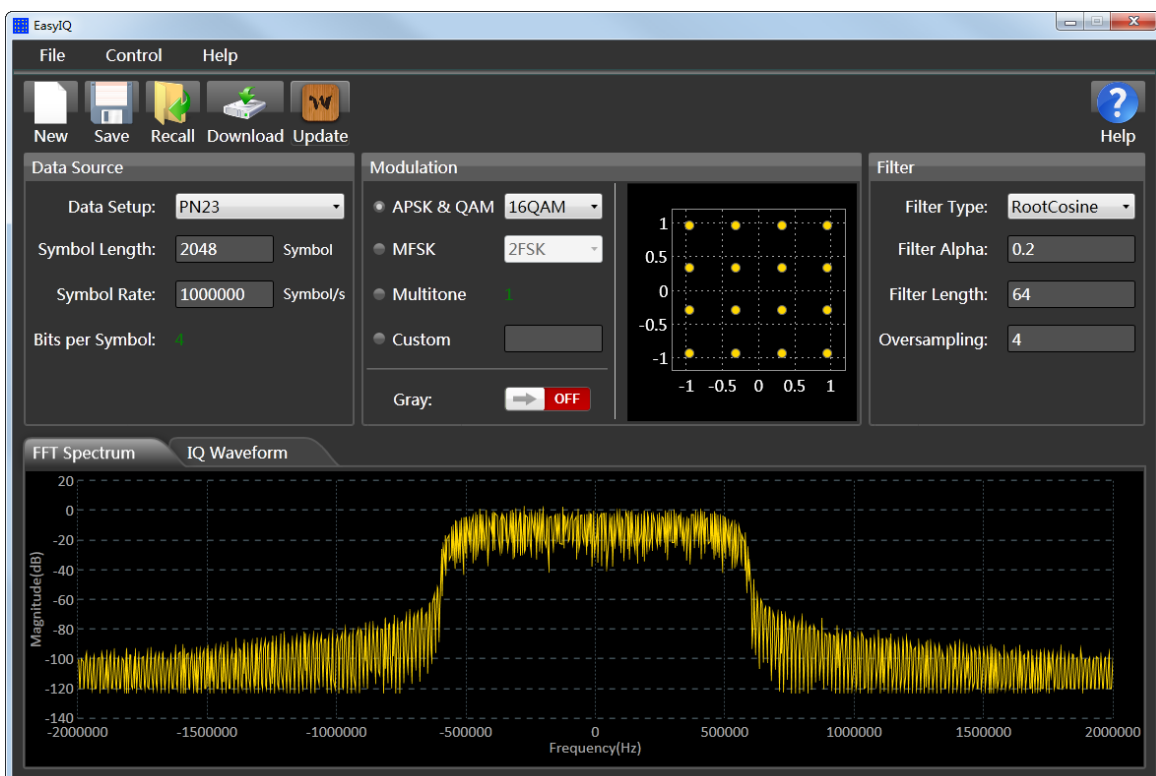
EasyIQ

File Control Help

New Save Recall Download Update

Help

Data Source

Data Setup: PN23

Symbol Length: 2048 Symbol

Symbol Rate: 1000000 Symbol/s

Bits per Symbol: 4

Modulation

APSK & QAM 16QAM

MFSK 2FSK

Multitone 1

Custom

Gray: OFF

1
0.5
0
-0.5
-1
-1 -0.5 0 0.5 1

Filter

Filter Type: RootCosine

Filter Alpha: 0.2

Filter Length: 64

Oversampling: 4

FFT Spectrum IQ Waveform

20
0
-20
-40
-60
-80
-100
-120
-140

Magnitude(dB)

-2000000 -1500000 -1000000 -500000 0 500000 1000000 1500000 2000000

Frequency(Hz)